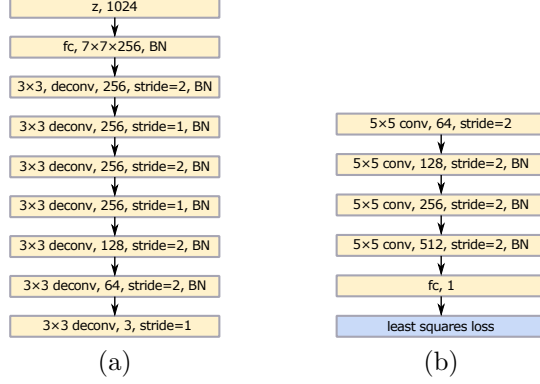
z, 1024

fc, 7×7×256, BN

3×3, deconv, 256, stride=2, BN

3×3 deconv, 256, stride=1, BN

3×3 deconv, 256, stride=2, BN

3×3 deconv, 256, stride=1, BN

3×3 deconv, 128, stride=2, BN

3×3 deconv, 64, stride=2, BN

3×3 deconv, 3, stride=1

(a)

5×5 conv, 64, stride=2

5×5 conv, 128, stride=2, BN

5×5 conv, 256, stride=2, BN

5×5 conv, 512, stride=2, BN

fc, 1

least squares loss

(b)